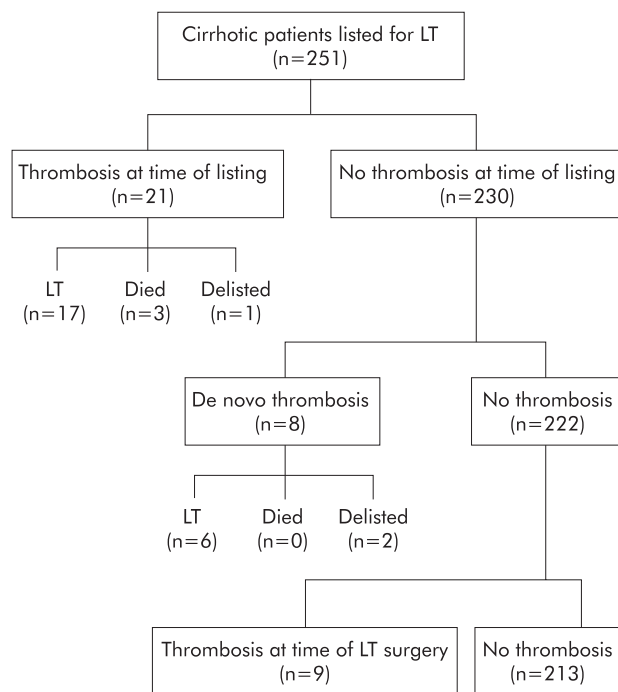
Cirrhotic patients listed for LT
(n=251)

Thrombosis at time of listing
(n=21)

No thrombosis at time of listing
(n=230)

LT
(n=17)

Died
(n=3)

Delisted
(n=1)

De novo thrombosis
(n=8)

No thrombosis
(n=222)

LT
(n=6)

Died
(n=0)

Delisted
(n=2)

Thrombosis at time of LT surgery
(n=9)

No thrombosis
(n=213)